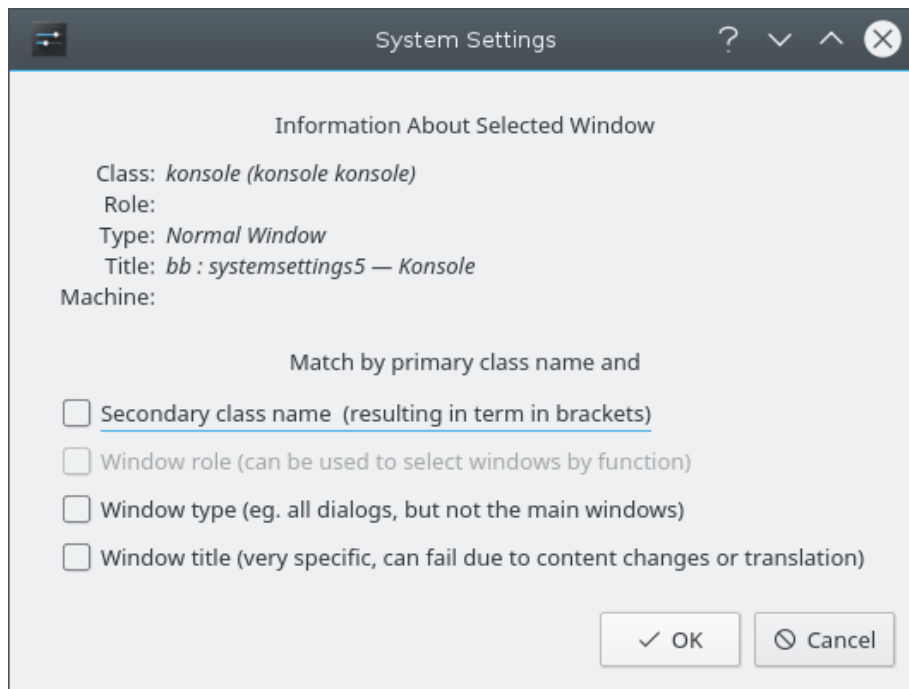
System Settings

Information About Selected Window

Class: *konsole (konsole konsole)*
Role:
Type: *Normal Window*
Title: *bb : systemsettings5 — Konsole*
Machine:

Match by primary class name and

Secondary class name (resulting in term in brackets)

Window role (can be used to select windows by function)

Window type (eg. all dialogs, but not the main windows)

Window title (very specific, can fail due to content changes or translation)

OK

Cancel